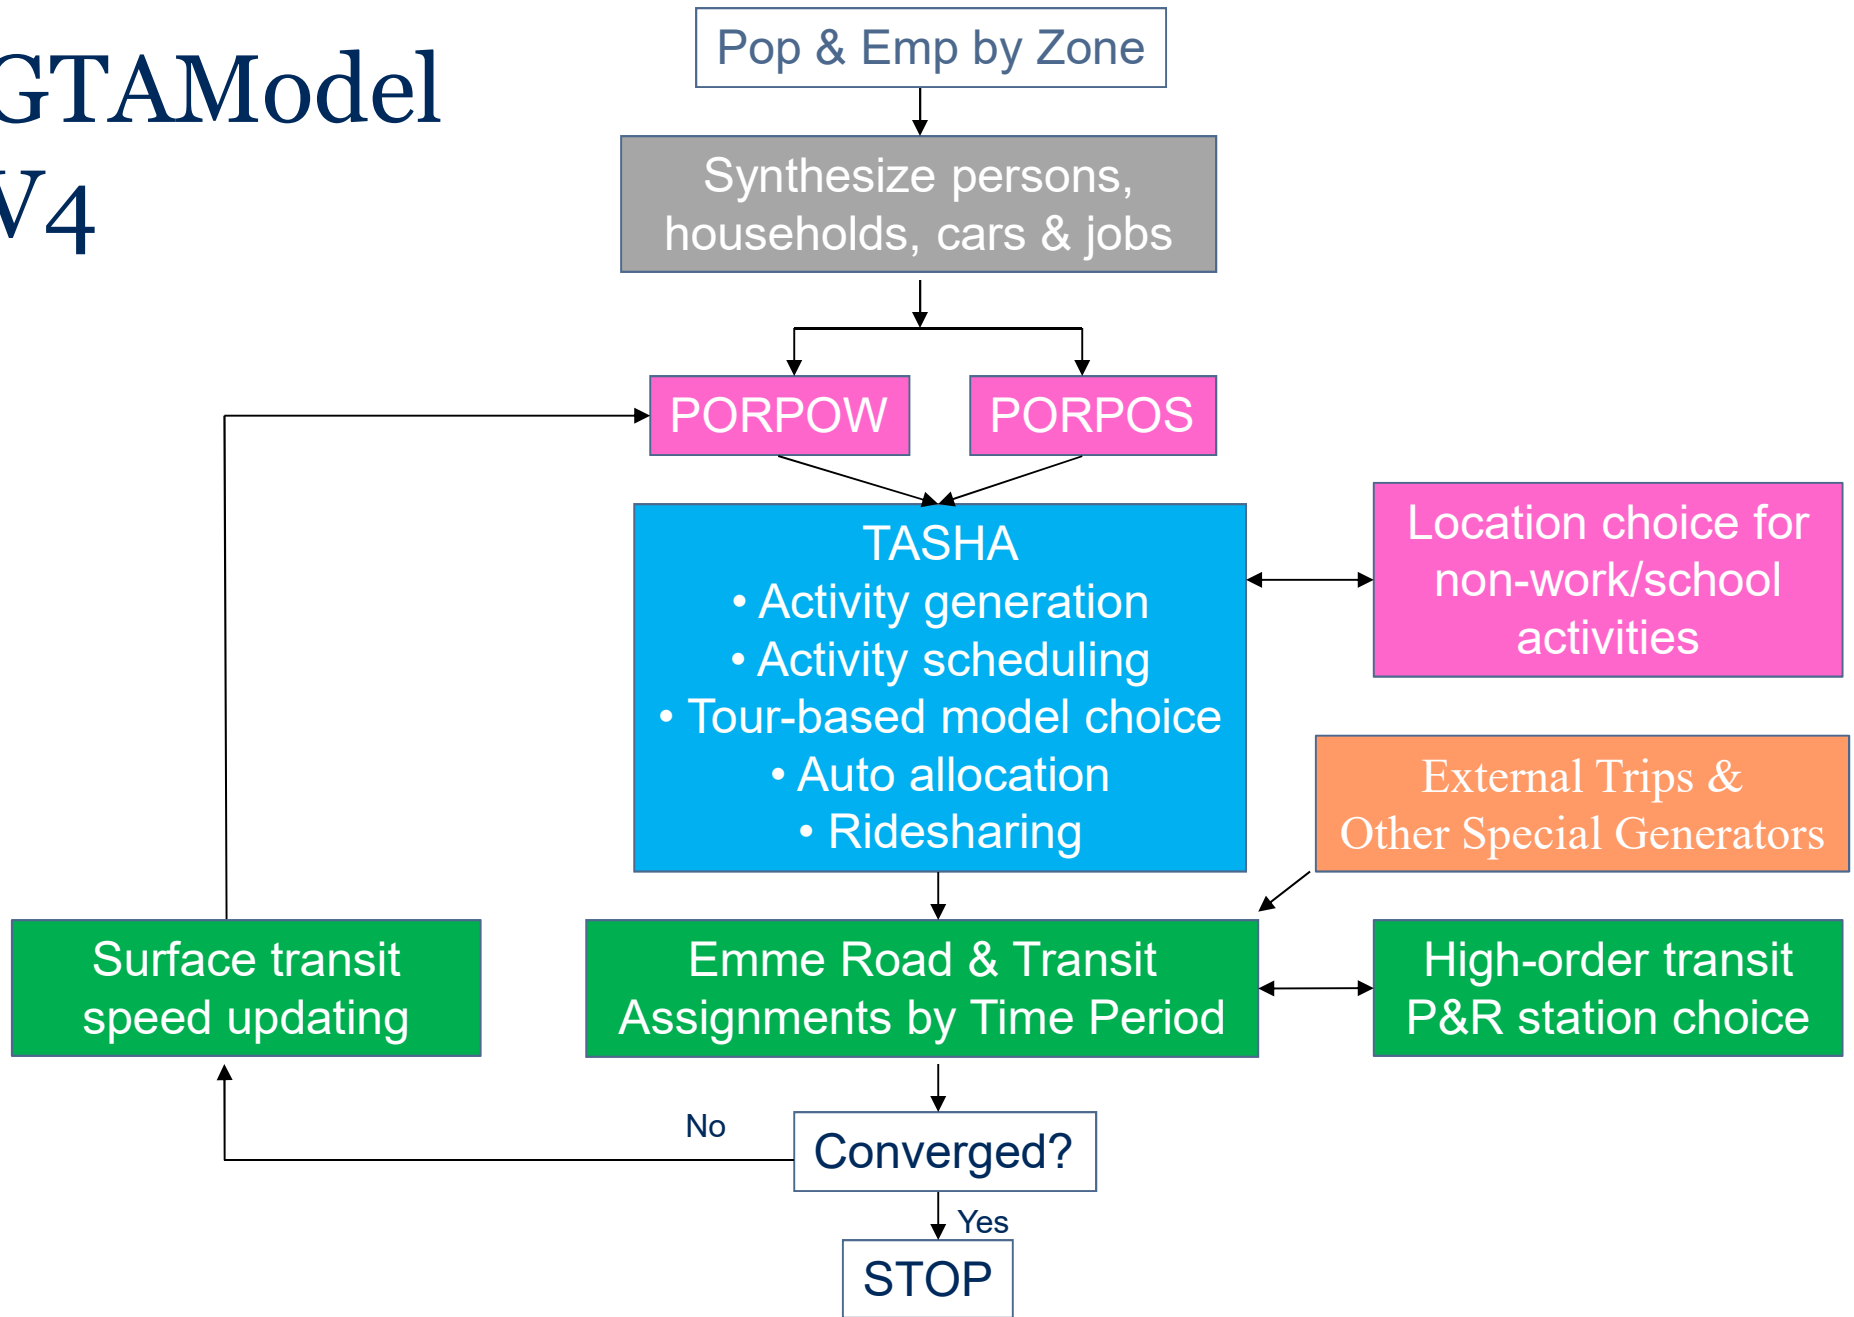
GTAModel V4

Pop & Emp by Zone

Synthesize persons, households, cars & jobs

PORPOW

PORPOS

TASHA
• Activity generation
• Activity scheduling
• Tour-based model choice
• Auto allocation
• Ridesharing

Location choice for non-work/school activities

External Trips & Other Special Generators

Surface transit speed updating

Emme Road & Transit Assignments by Time Period

High-order transit P&R station choice

No

Converged?

Yes

STOP